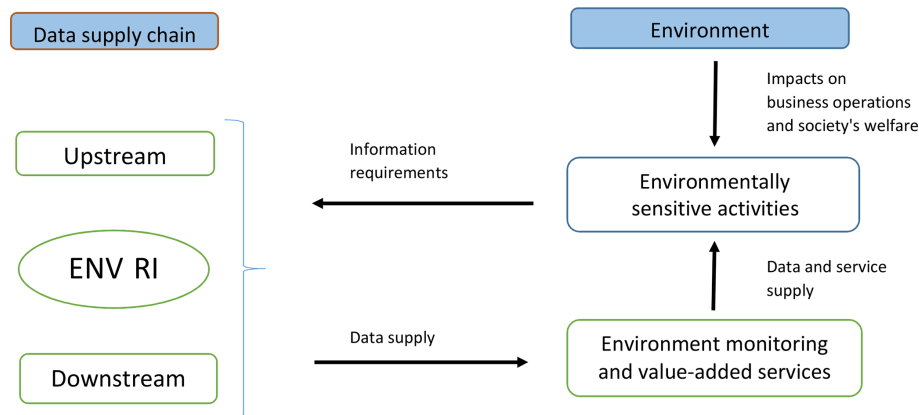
Data supply chain

Environment

Impacts on business operations and society's welfare

Upstream

Information requirements

Environmentally sensitive activities

ENV RI

Data and service supply

Data supply

Downstream

Environment monitoring and value-added services